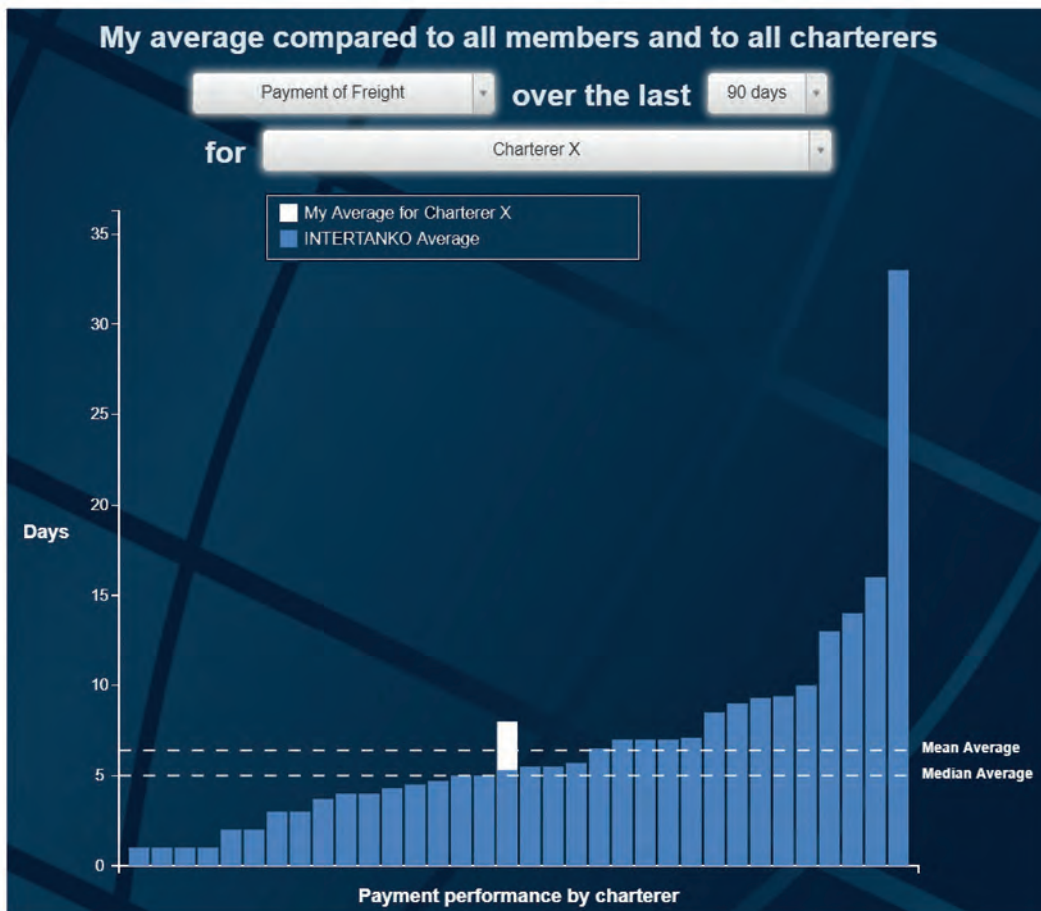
My average compared to all members and to all charterers

Payment of Freight over the last 90 days

for Charterer X

My Average for Charterer X
INTERTANKO Average

Days

35
30
25
20
15
10
5
0

Mean Average
Median Average

Payment performance by charterer